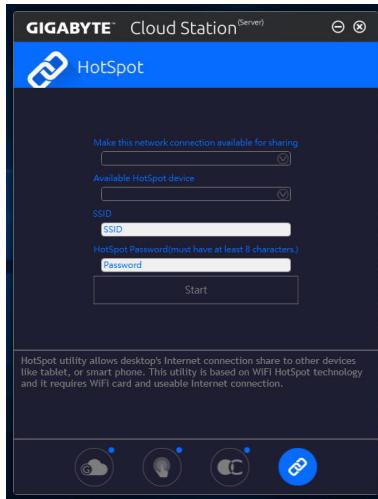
GIGABYTE™ Cloud Station(Server)

HotSpot

Make this network connection available for sharing

Available HotSpot device

SSID

SSID

HotSpot Password(must have at least 8 characters.)

Password

Start

HotSpot utility allows desktop's Internet connection share to other devices like tablet, or smart phone. This utility is based on WiFi HotSpot technology and it requires WiFi card and useable Internet connection.